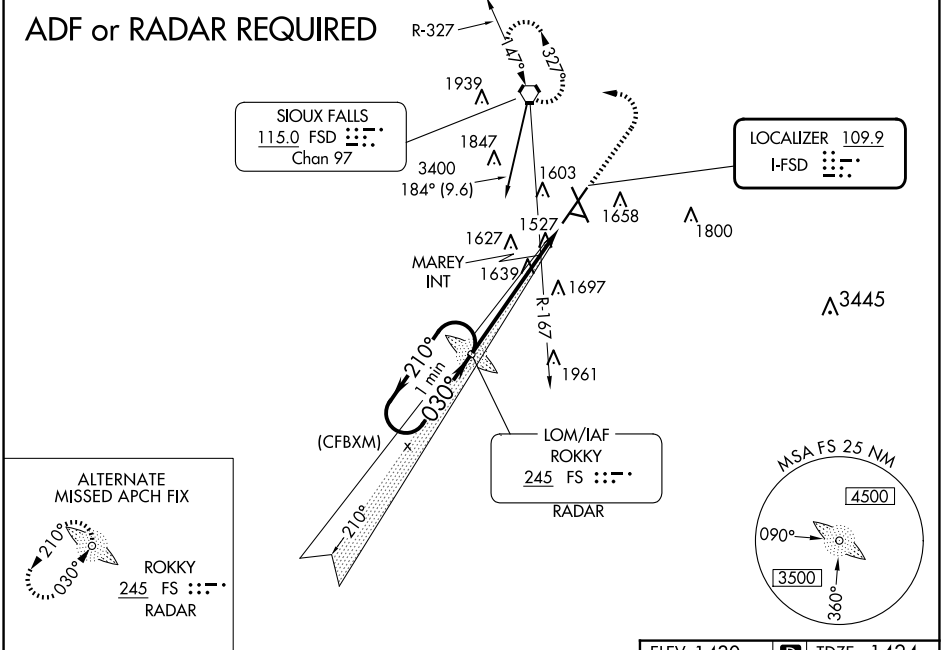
ADF or RADAR REQUIRED

R-327

147°

327°

1939

SIOUX FALLS
115.0 FSD
Chan 97

1847

3400
184° (9.6)

1603

LOCALIZER 109.9
I-FSD

1658

1800

1527

1627

MAREY INT

1639

1697

R-167

3445

210°

1 min

030°

1961

(CFBXM)

LOM/IAF
ROKKY
245 FS
RADAR

MSA FS 25 NM

4500

090°

3500

360°

210°

ALTERNATE
MISSED APCH FIX

210°
030°

ROKKY
245 FS
RADAR

ELEV 1429 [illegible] TDZE 1424